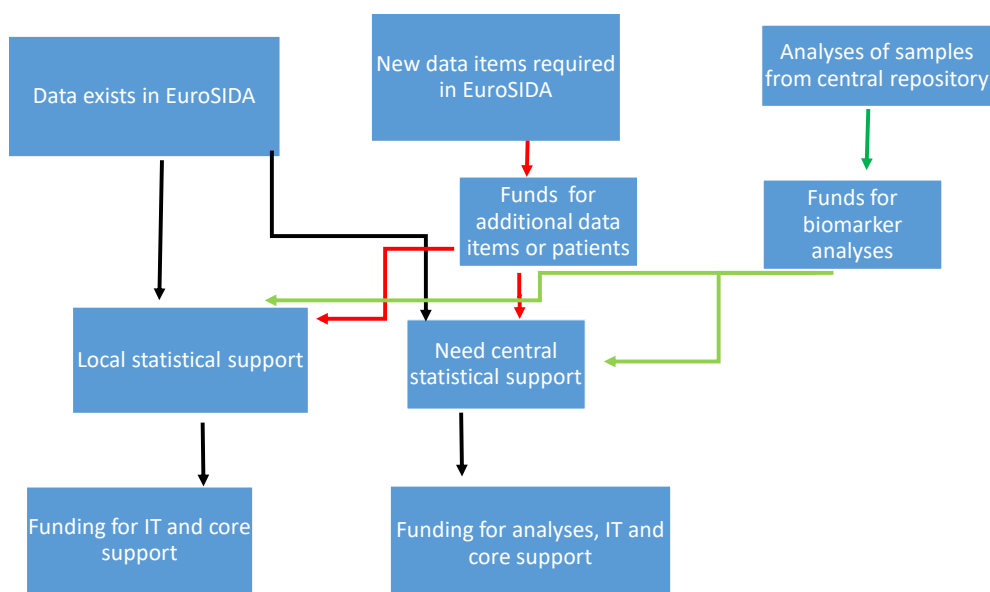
Data exists in EuroSIDA

New data items required in EuroSIDA

Analyses of samples from central repository

Funds for additional data items or patients

Funds for biomarker analyses

Local statistical support

Need central statistical support

Funding for IT and core support

Funding for analyses, IT and core support